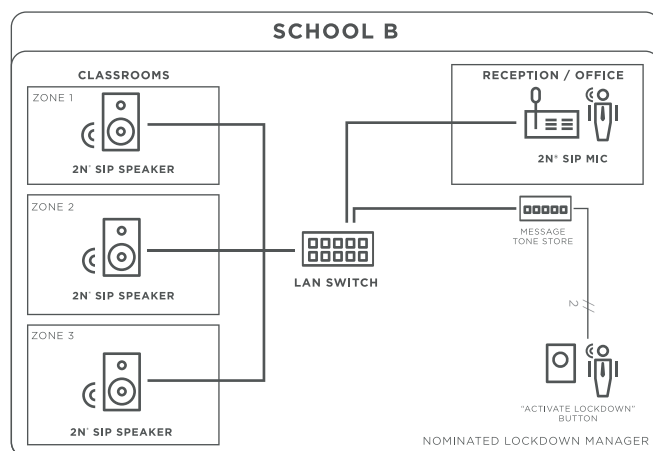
SCHOOL B

CLASSROOMS

ZONE 1

2N® SIP SPEAKER

ZONE 2

2N® SIP SPEAKER

ZONE 3

2N® SIP SPEAKER

RECEPTION / OFFICE

2N® SIP MIC

LAN SWITCH

MESSAGE TONE STORE

2

"ACTIVATE LOCKDOWN" BUTTON

NOMINATED LOCKDOWN MANAGER